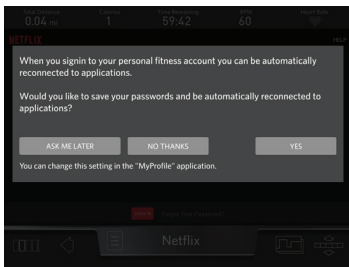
0.04 mi
1
59:42
60

NETFLIX

When you signin to your personal fitness account you can be automatically reconnected to applications.

Would you like to save your passwords and be automatically reconnected to applications?

ASK ME LATER
NO THANKS
YES

You can change this setting in the "MyProfile" application.

Forgot Your Password?

Netflix